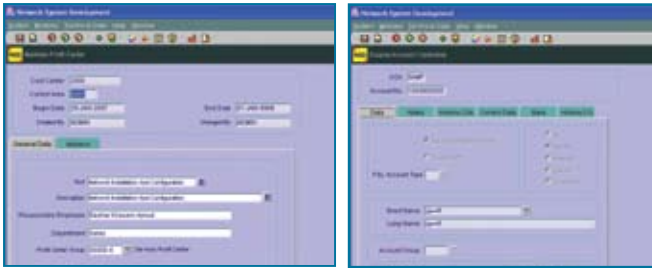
Network Xpress Development

Maintain Profit Center

Cost Center
Control Area
Begin Date
End Date
Created By
Changed By

General Data
Address

Text
Network Installation And Configuration
Description
Network Installation And Configuration
Person Responsible
Department
Profit Center Group

Network Xpress Development

Display Account Definition

COA
Account No.

Data
History
Balance Info
Control Data
Bank
Balance CC

P&L Account Type

Short Name
Long Name

Account Group